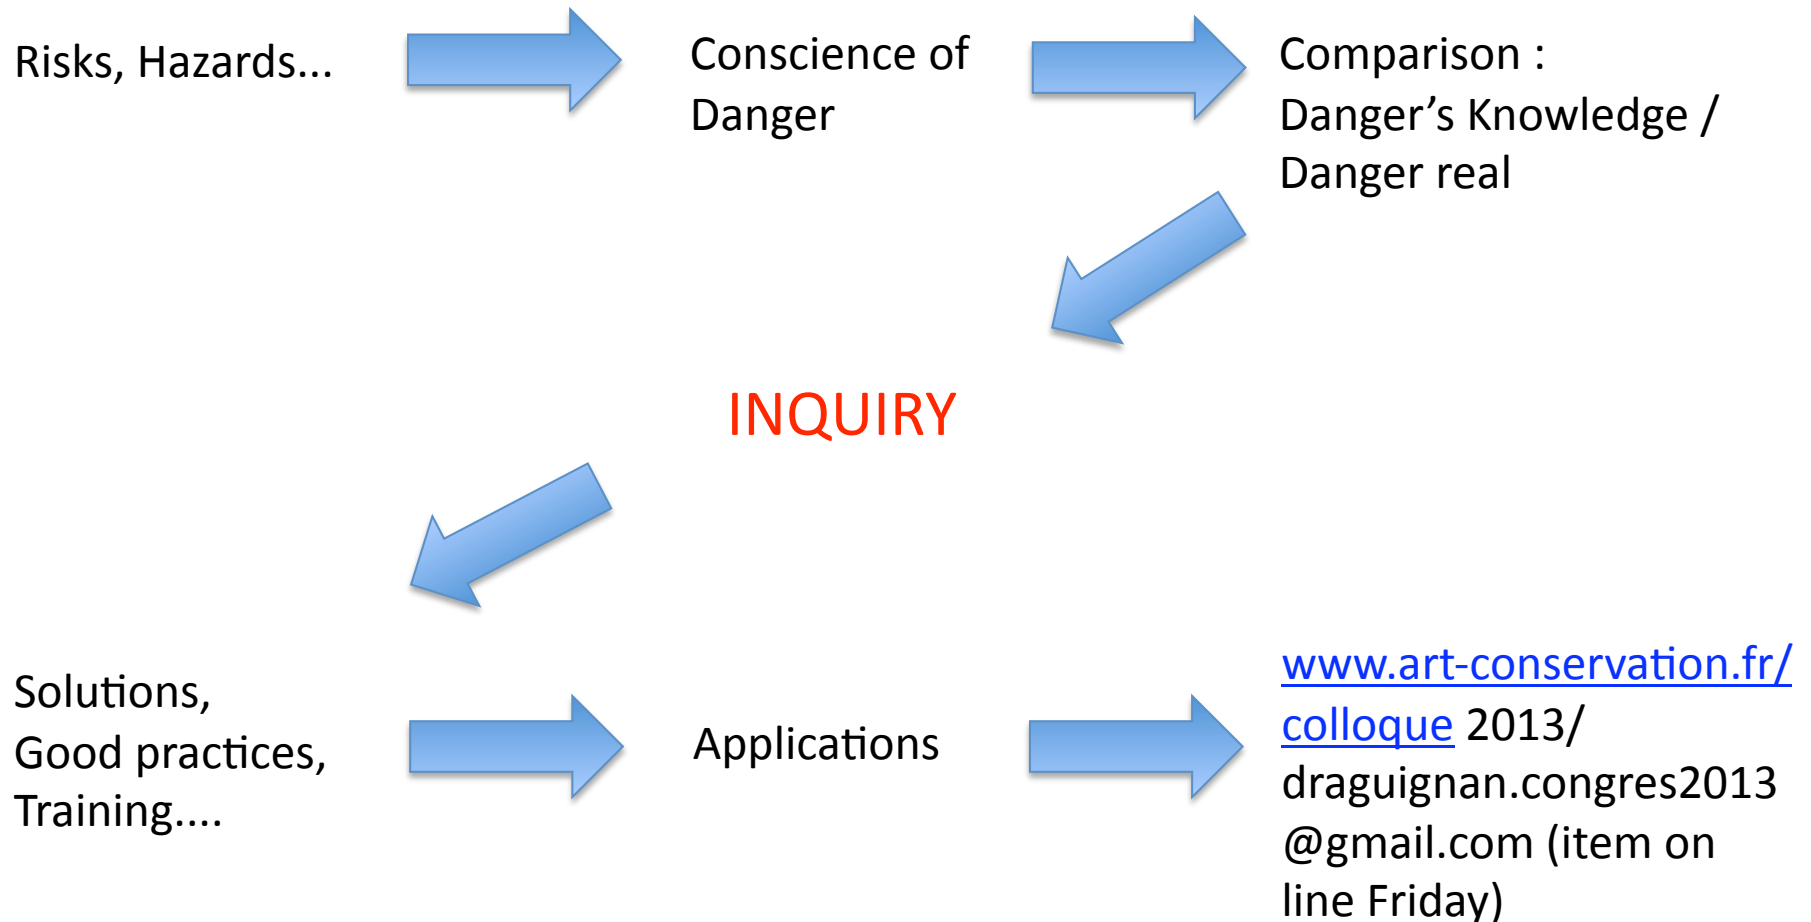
Risks, Hazards...

Conscience of Danger

Comparison :
Danger's Knowledge / Danger real

INQUIRY

Solutions,
Good practices,
Training....

Applications

www.art-conservation.fr/colloque 2013/
draguignan.congres2013
@gmail.com (item on line Friday)